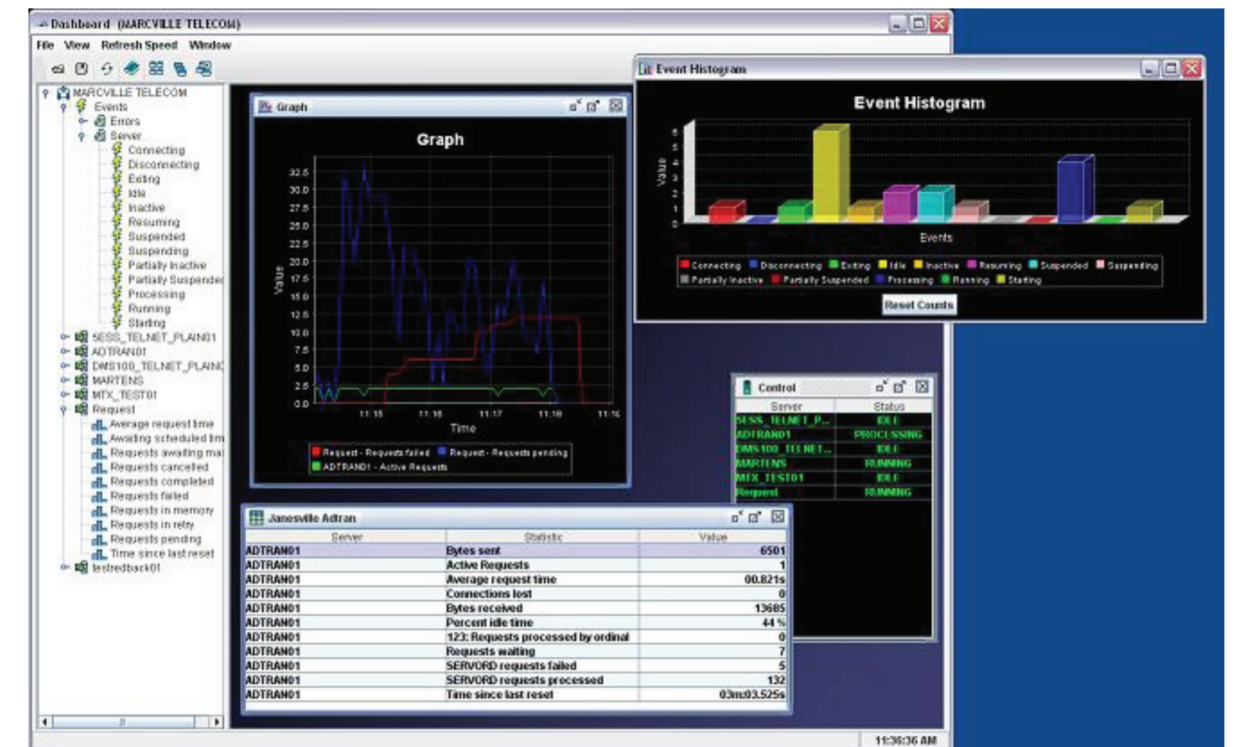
Dashboard (MARCVILLE TELECOM)
File View Refresh Speed Window

MARCVILLE TELECOM
Events
Errors
Server
Connecting
Disconnecting
Exiting
Idle
Inactive
Resuming
Suspended
Suspending
Partially Inactive
Partially Suspende
Processing
Running
Starting
5ESS_TELNET_PLAIN01
ADTRAN01
DMS100_TELNET_PLAIN
MARTENS
MTX_TEST01
Request
Average request time
Awaiting scheduled tim
Requests awaiting ma
Requests cancelled
Requests completed
Requests failed
Requests in memory
Requests in retry
Requests pending
Time since last reset
testredback01

Graph
Graph
Value
32.5
30.0
27.5
25.0
22.5
20.0
17.5
15.0
12.5
10.0
7.5
5.0
2.5
0.0
11:15 11:16 11:17 11:18 11:19
Time
Request - Requests failed
Request - Requests pending
ADTRAN01 - Active Requests

Event Histogram
Event Histogram
Value
6
5
4
3
2
1
0
Events
Connecting Disconnecting Exiting Idle Inactive Resuming Suspended Suspending Partially Inactive Partially Suspended Processing Running Starting
Reset Counts

Control
| Server | Status |
|---|---|
| 5ESS_TELNET_P... | IDLE |
| ADTRAN01 | PROCESSING |
| DMS100_TELNET... | IDLE |
| MARTENS | RUNNING |
| MTX_TEST01 | IDLE |
| Request | RUNNING |

Janesville Adtran
| Server | Statistic | Value |
|---|---|---|
| ADTRAN01 | Bytes sent | 6501 |
| ADTRAN01 | Active Requests | 1 |
| ADTRAN01 | Average request time | 00.821s |
| ADTRAN01 | Connections lost | 0 |
| ADTRAN01 | Bytes received | 13685 |
| ADTRAN01 | Percent idle time | 44 % |
| ADTRAN01 | 123: Requests processed by ordinal | 0 |
| ADTRAN01 | Requests waiting | 7 |
| ADTRAN01 | SERVORD requests failed | 5 |
| ADTRAN01 | SERVORD requests processed | 132 |
| ADTRAN01 | Time since last reset | 03m:03.525s |

11:36:36 AM